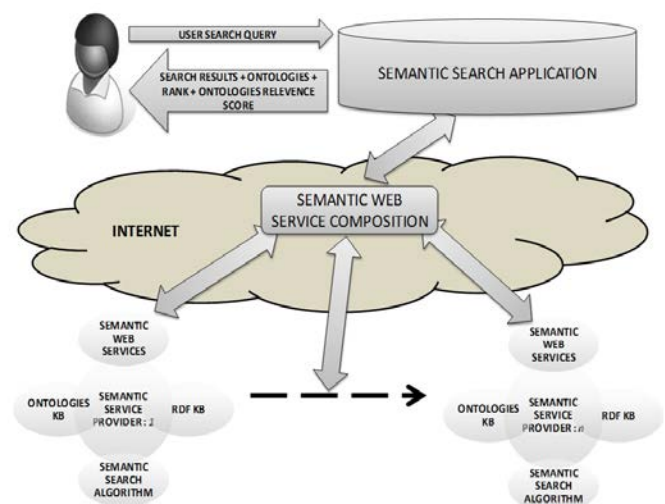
USER SEARCH QUERY

SEARCH RESULTS + ONTOLOGIES + RANK + ONTOLOGIES RELEVENCE SCORE

SEMANTIC SEARCH APPLICATION

SEMANTIC WEB SERVICE COMPOSITION

INTERNET

SEMANTIC WEB SERVICES

ONTOLOGIES KB

SEMANTIC SERVICE PROVIDER : 1

RDF KB

SEMANTIC SEARCH ALGORITHM

SEMANTIC WEB SERVICES

ONTOLOGIES KB

SEMANTIC SERVICE PROVIDER : n

RDF KB

SEMANTIC SEARCH ALGORITHM